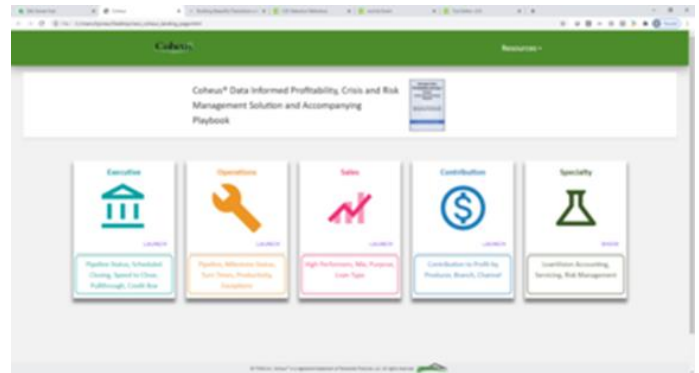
Coheus

Resources

Coheus® Data Informed Profitability, Crisis and Risk Management Solution and Accompanying Playbook

Executive

LAUNCH

Pipeline Status, Scheduled Closing, Speed to Close, Pullthrough, Credit Box

Operations

LAUNCH

Pipeline, Milestone Status, Turn Times, Productivity, Exceptions

Sales

LAUNCH

High Performers, Mix, Purpose, Loan Type

Contribution

LAUNCH

Contribution to Profit by Producer, Branch, Channel

Specialty

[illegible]

LoanVision Accounting, Servicing, Risk Management

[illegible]